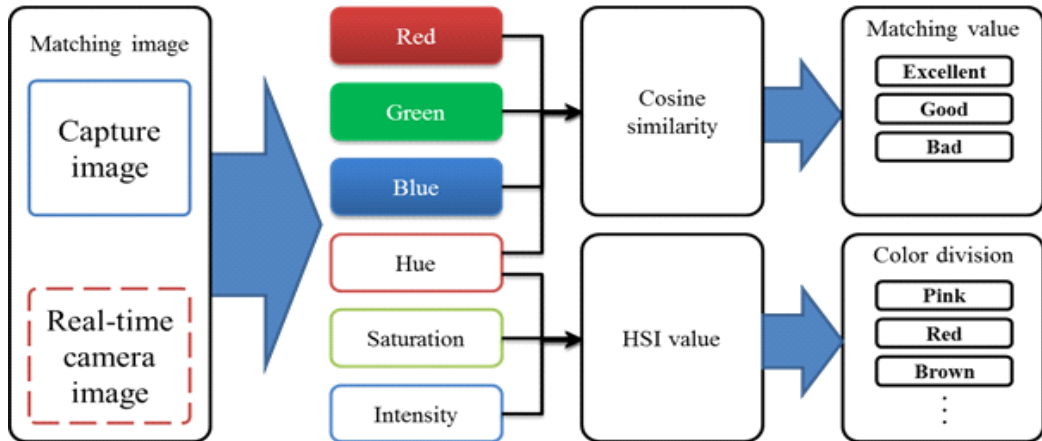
Matching image

Capture image

Real-time camera image

Red

Green

Blue

Hue

Saturation

Intensity

Cosine similarity

HSI value

Matching value

Excellent

Good

Bad

Color division

Pink

Red

Brown

⋮